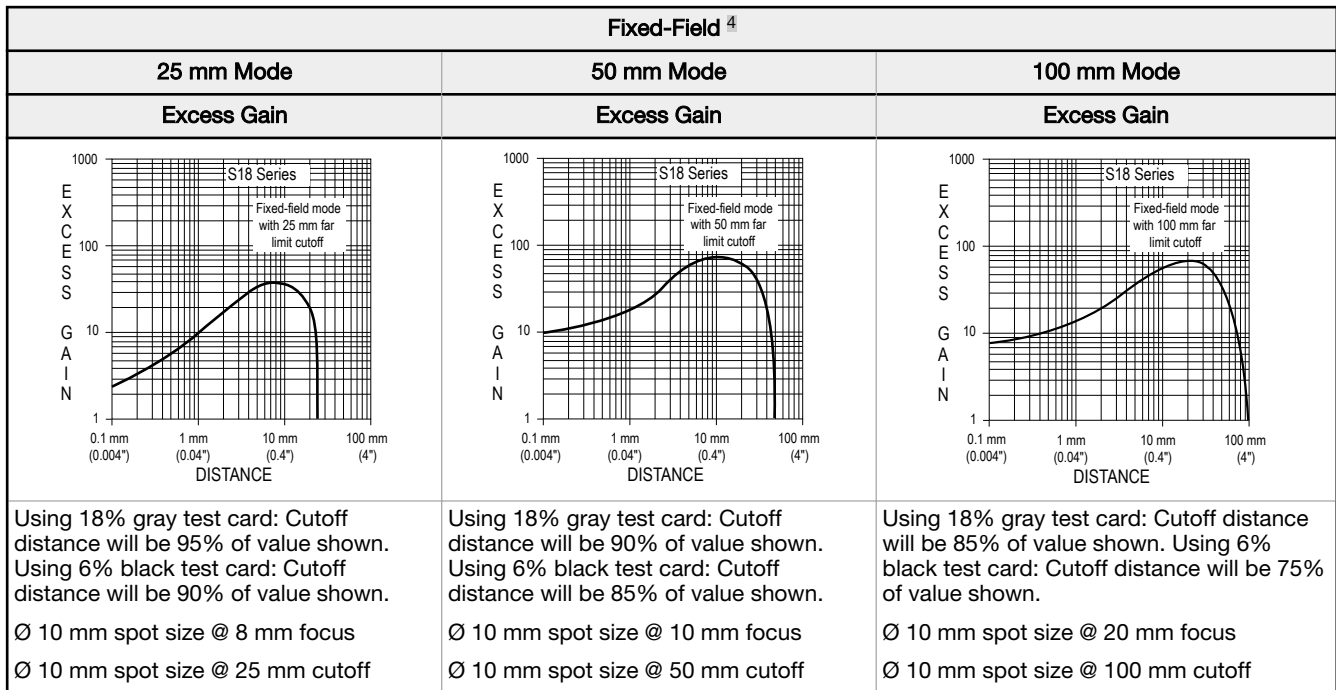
| Fixed-Field 4 | | |
|---|---|---|
| 25 mm Mode | 50 mm Mode | 100 mm Mode |
| Excess Gain | Excess Gain | Excess Gain |
| 1000 S18 Series Fixed-field mode with 25 mm far limit cutoff E X C E S S G A I N 100 10 1 0.1 mm (0.004") 1 mm (0.04") 10 mm (0.4") 100 mm (4") DISTANCE | 1000 S18 Series Fixed-field mode with 50 mm far limit cutoff E X C E S S G A I N 100 10 1 0.1 mm (0.004") 1 mm (0.04") 10 mm (0.4") 100 mm (4") DISTANCE | 1000 S18 Series Fixed-field mode with 100 mm far limit cutoff E X C E S S G A I N 100 10 1 0.1 mm (0.004") 1 mm (0.04") 10 mm (0.4") 100 mm (4") DISTANCE |
| Using 18% gray test card: Cutoff distance will be 95% of value shown. Using 6% black test card: Cutoff distance will be 90% of value shown. | Using 18% gray test card: Cutoff distance will be 90% of value shown. Using 6% black test card: Cutoff distance will be 85% of value shown. | Using 18% gray test card: Cutoff distance will be 85% of value shown. Using 6% black test card: Cutoff distance will be 75% of value shown. |
| Ø 10 mm spot size @ 8 mm focus | Ø 10 mm spot size @ 10 mm focus | Ø 10 mm spot size @ 20 mm focus |
| Ø 10 mm spot size @ 25 mm cutoff | Ø 10 mm spot size @ 50 mm cutoff | Ø 10 mm spot size @ 100 mm cutoff |